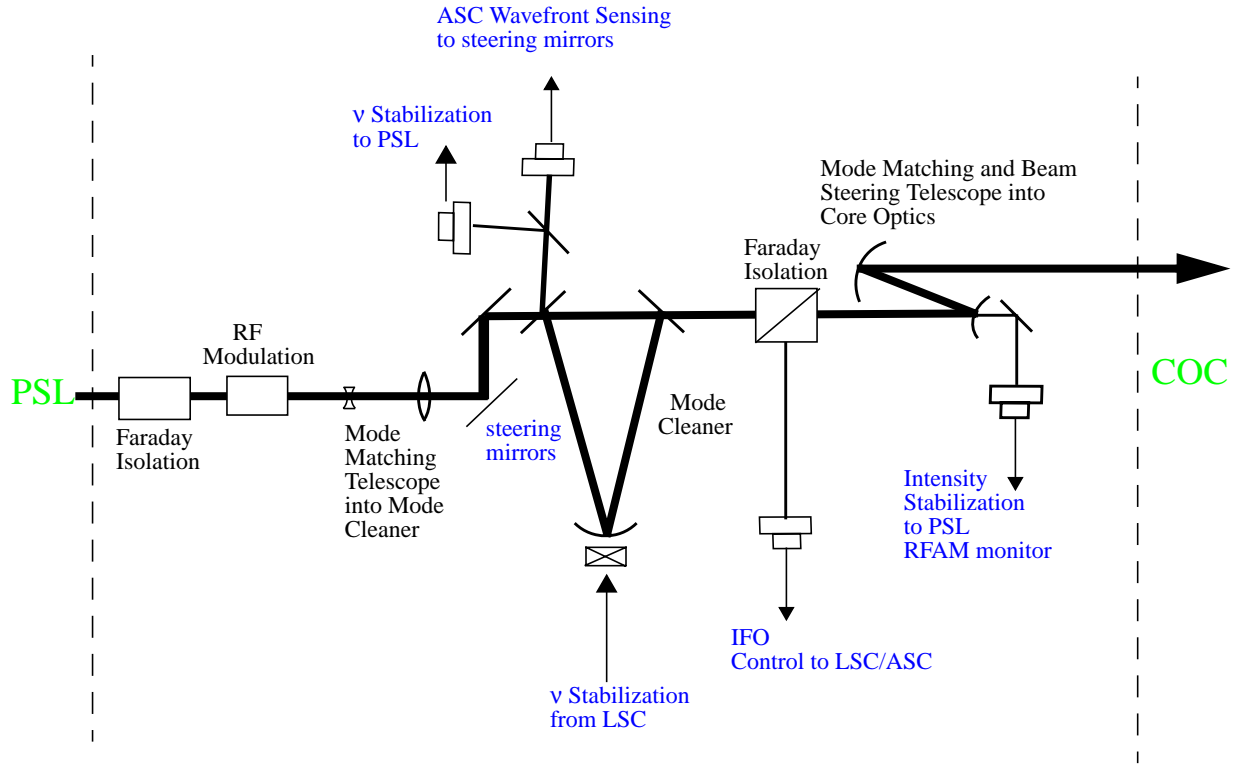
ASC Wavefront Sensing to steering mirrors

ν Stabilization to PSL

Mode Matching and Beam Steering Telescope into Core Optics

Faraday Isolation

RF Modulation

PSL

COC

Faraday Isolation

Mode Matching Telescope into Mode Cleaner

steering mirrors

Mode Cleaner

Intensity Stabilization to PSL RFAM monitor

IFO Control to LSC/ASC

ν Stabilization from LSC